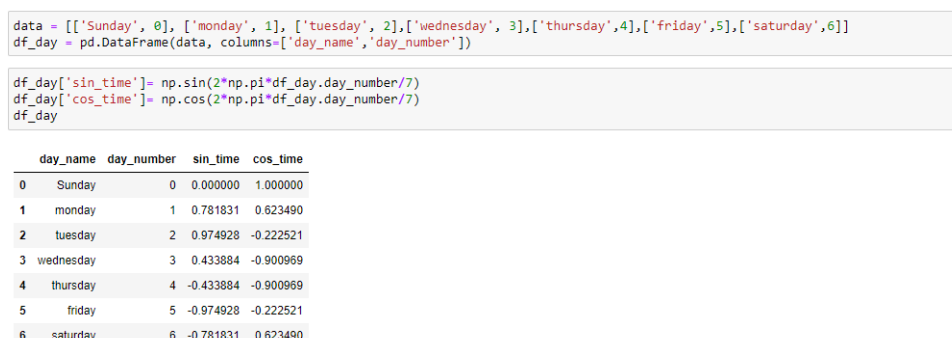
data = [['Sunday', 0], ['monday', 1], ['tuesday', 2],['wednesday', 3],['thursday',4],['friday',5],['saturday',6]]
df_day = pd.DataFrame(data, columns=['day_name','day_number'])

df_day['sin_time']= np.sin(2*np.pi*df_day.day_number/7)
df_day['cos_time']= np.cos(2*np.pi*df_day.day_number/7)
df_day

| | day_name | day_number | sin_time | cos_time |
|---|---|---|---|---|
| 0 | Sunday | 0 | 0.000000 | 1.000000 |
| 1 | monday | 1 | 0.781831 | 0.623490 |
| 2 | tuesday | 2 | 0.974928 | -0.222521 |
| 3 | wednesday | 3 | 0.433884 | -0.900969 |
| 4 | thursday | 4 | -0.433884 | -0.900969 |
| 5 | friday | 5 | -0.974928 | -0.222521 |
| 6 | saturday | 6 | -0.781831 | 0.623490 |